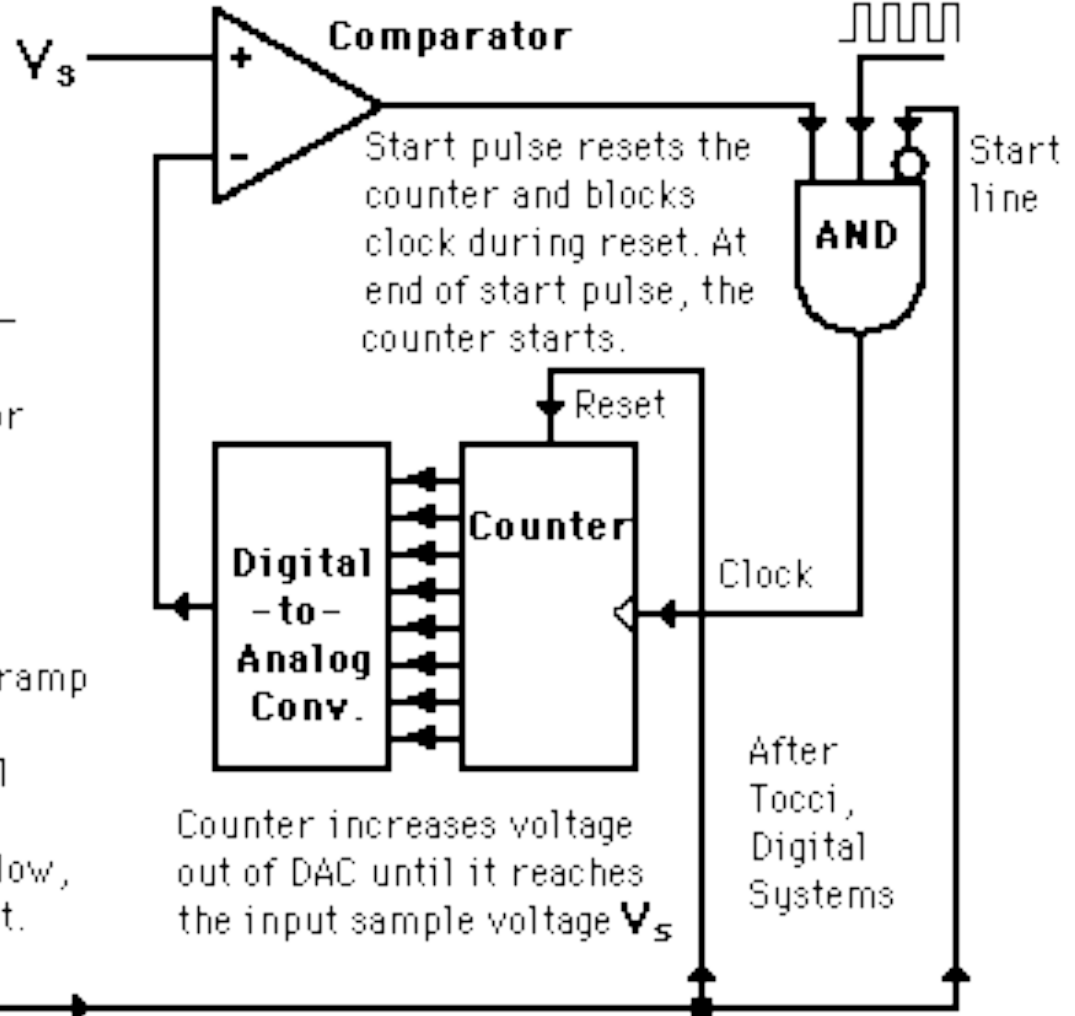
$V_s$

+

−

Comparator

Start pulse resets the counter and blocks clock during reset. At end of start pulse, the counter starts.

Start line

AND

Reset

Counter

Digital -to- Analog Conv.

Clock

or

ramp

n

low,

t.

After Tocci, Digital Systems

Counter increases voltage out of DAC until it reaches the input sample voltage $V_s$